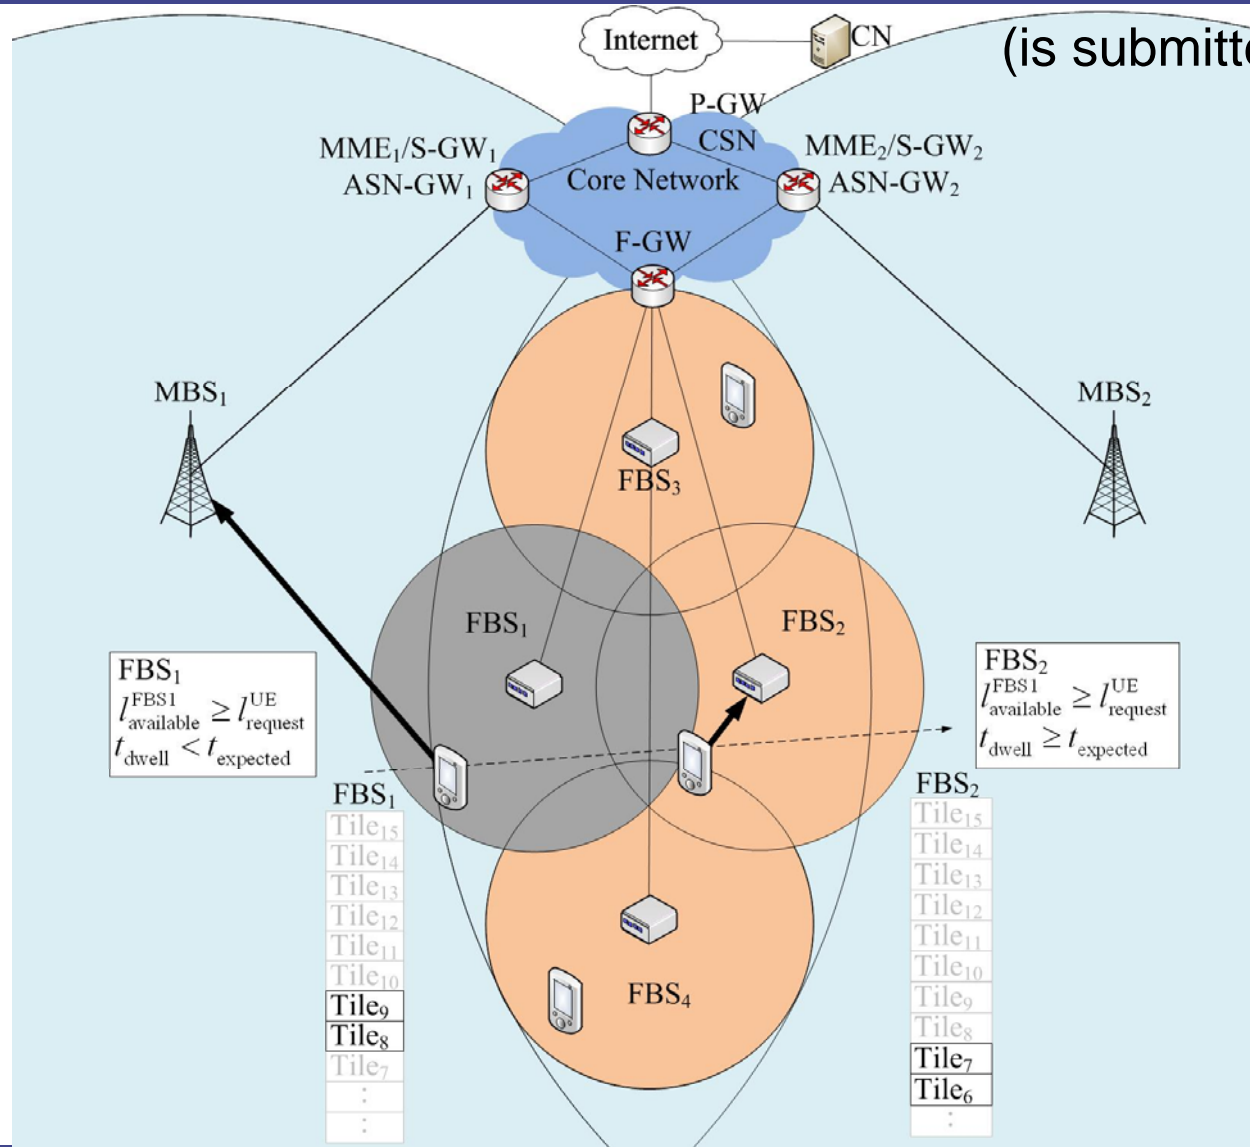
Internet
CN
(is submitte
P-GW
CSN
MME$_1$/S-GW$_1$
ASN-GW$_1$
Core Network
MME$_2$/S-GW$_2$
ASN-GW$_2$
F-GW
MBS$_1$
MBS$_2$
FBS$_3$
FBS$_1$
FBS$_2$
FBS$_1$
$l^{FBS1}_{available} \geq l^{UE}_{request}$
$t_{dwell} < t_{expected}$
FBS$_2$
$l^{FBS1}_{available} \geq l^{UE}_{request}$
$t_{dwell} \geq t_{expected}$
FBS$_1$
Tile$_{15}$
Tile$_{14}$
Tile$_{13}$
Tile$_{12}$
Tile$_{11}$
Tile$_{10}$
Tile$_9$
Tile$_8$
Tile$_7$
:
:
FBS$_2$
Tile$_{15}$
Tile$_{14}$
Tile$_{13}$
Tile$_{12}$
Tile$_{11}$
Tile$_{10}$
Tile$_9$
Tile$_8$
Tile$_7$
Tile$_6$
:
FBS$_4$